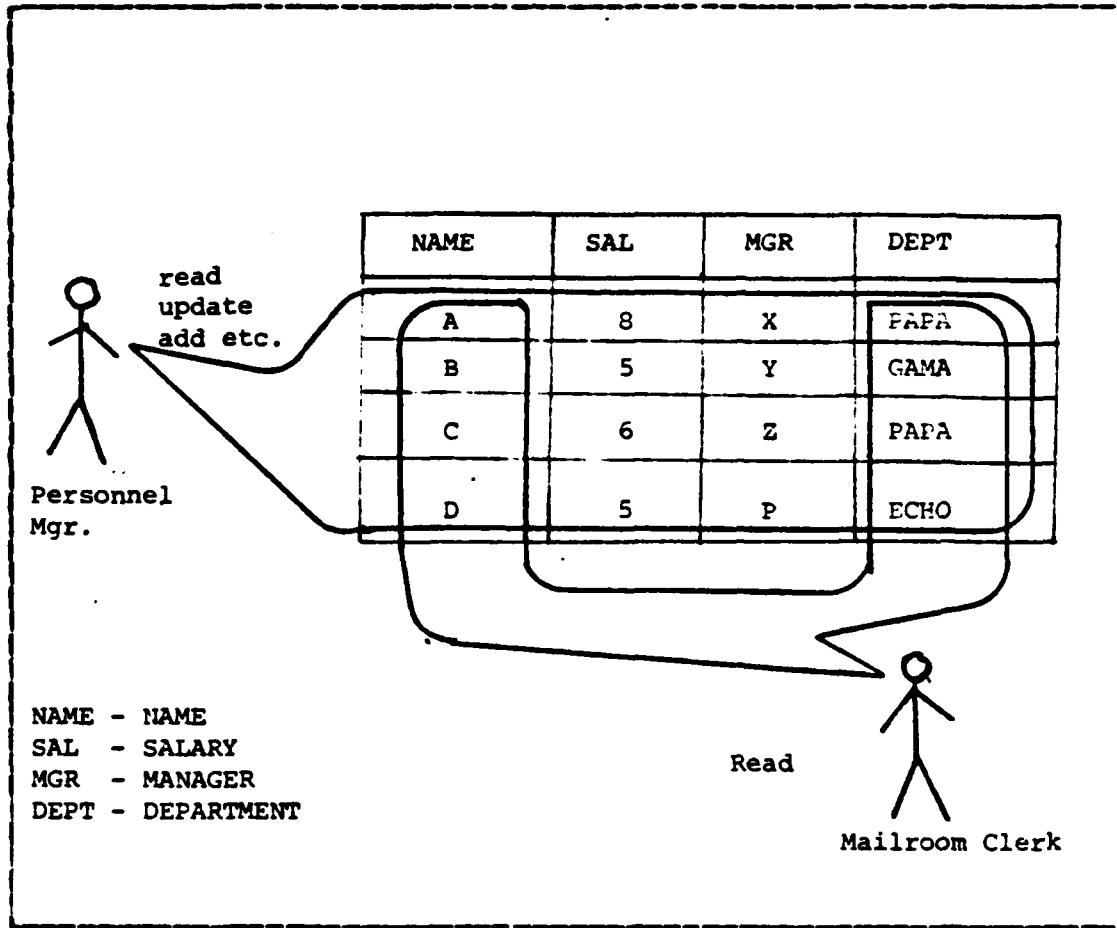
read
update
add etc.

| NAME | SAL | MGR | DEPT |
|---|---|---|---|
| A | 8 | X | PAPA |
| B | 5 | Y | GAMA |
| C | 6 | Z | PAPA |
| D | 5 | P | ECHO |

Personnel
Mgr.

NAME - NAME
SAL - SALARY
MGR - MANAGER
DEPT - DEPARTMENT

Read

Mailroom Clerk